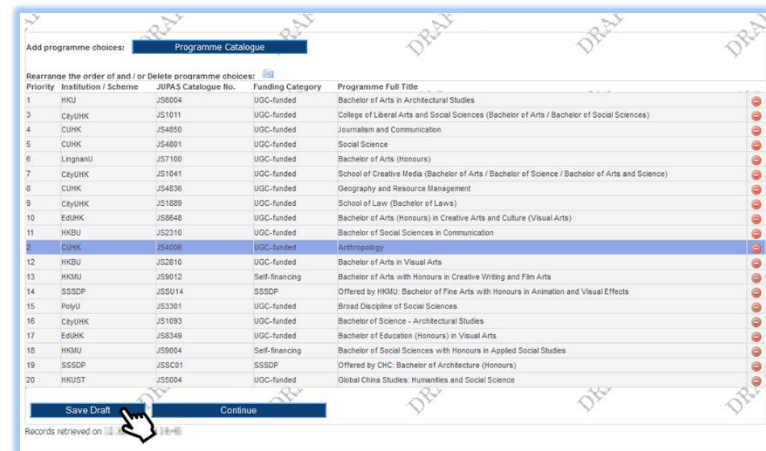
DRAFT DRAFT DRAFT DRAFT DRAFT

Add programme choices: Programme Catalogue

Rearrange the order of and / or Delete programme choices:

| Priority | Institution / Scheme | JUPAS Catalogue No. | Funding Category | Programme Full Title |
|---|---|---|---|---|
| 1 | HKU | JS6004 | UGC-funded | Bachelor of Arts in Architectural Studies |
| 3 | CityUHK | JS1011 | UGC-funded | College of Liberal Arts and Social Sciences (Bachelor of Arts / Bachelor of Social Sciences) |
| 4 | CUHK | JS4850 | UGC-funded | Journalism and Communication |
| 5 | CUHK | JS4801 | UGC-funded | Social Science |
| 6 | LingnanU | JS7100 | UGC-funded | Bachelor of Arts (Honours) |
| 7 | CityUHK | JS1041 | UGC-funded | School of Creative Media (Bachelor of Arts / Bachelor of Science / Bachelor of Arts and Science) |
| 8 | CUHK | JS4836 | UGC-funded | Geography and Resource Management |
| 9 | CityUHK | JS1889 | UGC-funded | School of Law (Bachelor of Laws) |
| 10 | EdUHK | JS8648 | UGC-funded | Bachelor of Arts (Honours) in Creative Arts and Culture (Visual Arts) |
| 11 | HKBU | JS2310 | UGC-funded | Bachelor of Social Sciences in Communication |
| 2 | CUHK | JS4006 | UGC-funded | Anthropology |
| 12 | HKBU | JS2810 | UGC-funded | Bachelor of Arts in Visual Arts |
| 13 | HKMU | JS9012 | Self-financing | Bachelor of Arts with Honours in Creative Writing and Film Arts |
| 14 | SSSDP | JSSU14 | SSSDP | Offered by HKMU: Bachelor of Fine Arts with Honours in Animation and Visual Effects |
| 15 | PolyU | JS3301 | UGC-funded | Broad Discipline of Social Sciences |
| 16 | CityUHK | JS1093 | UGC-funded | Bachelor of Science - Architectural Studies |
| 17 | EdUHK | JS8349 | UGC-funded | Bachelor of Education (Honours) in Visual Arts |
| 18 | HKMU | JS9004 | Self-financing | Bachelor of Social Sciences with Honours in Applied Social Studies |
| 19 | SSSDP | JSSC01 | SSSDP | Offered by CHC: Bachelor of Architecture (Honours) |
| 20 | HKUST | JS5004 | UGC-funded | Global China Studies: Humanities and Social Science |

Save Draft Continue

Records retrieved on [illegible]